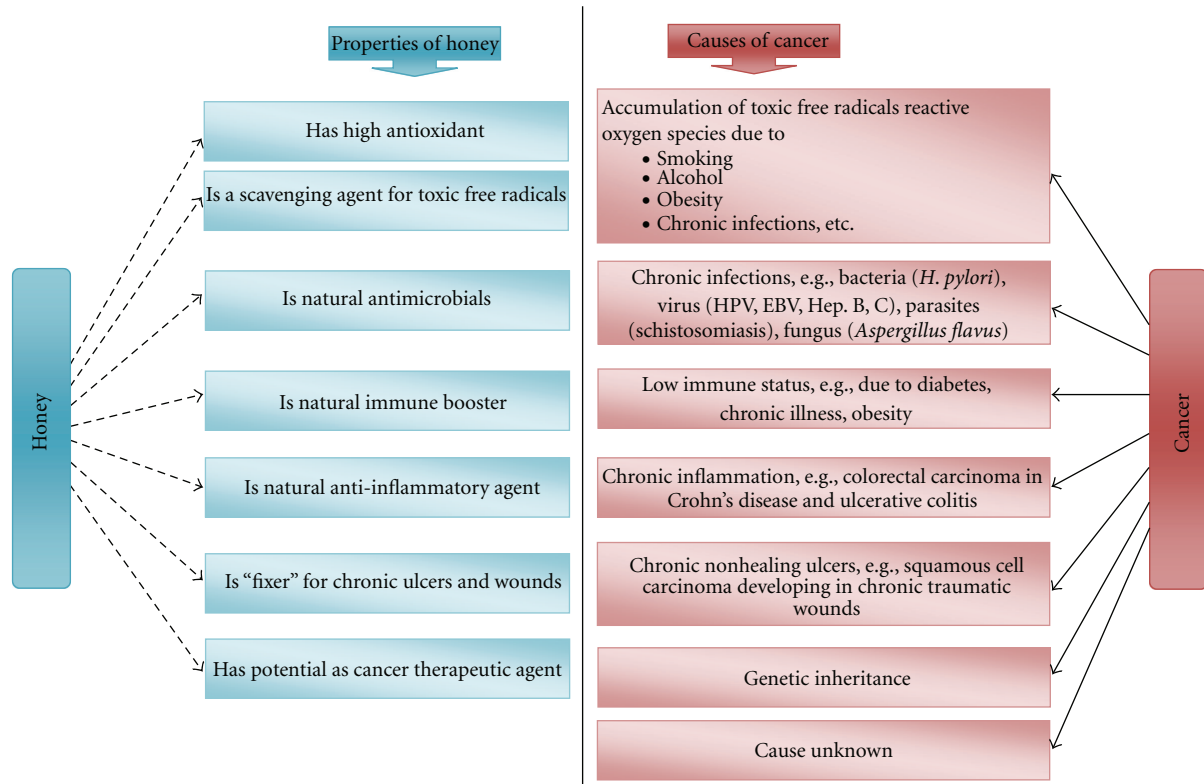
Properties of honey

Has high antioxidant

Is a scavenging agent for toxic free radicals

Is natural antimicrobials

Is natural immune booster

Is natural anti-inflammatory agent

Is "fixer" for chronic ulcers and wounds

Has potential as cancer therapeutic agent

Honey

Causes of cancer

Accumulation of toxic free radicals reactive oxygen species due to
• Smoking
• Alcohol
• Obesity
• Chronic infections, etc.

Chronic infections, e.g., bacteria (*H. pylori*), virus (HPV, EBV, Hep. B, C), parasites (schistosomiasis), fungus (*Aspergillus flavus*)

Low immune status, e.g., due to diabetes, chronic illness, obesity

Chronic inflammation, e.g., colorectal carcinoma in Crohn's disease and ulcerative colitis

Chronic nonhealing ulcers, e.g., squamous cell carcinoma developing in chronic traumatic wounds

Genetic inheritance

Cause unknown

Cancer